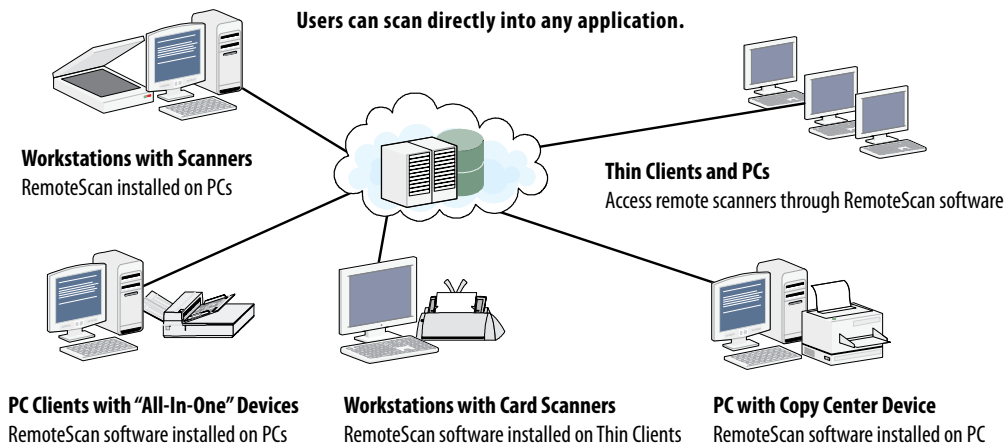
Users can scan directly into any application.

Workstations with Scanners
RemoteScan installed on PCs

Thin Clients and PCs
Access remote scanners through RemoteScan software

PC Clients with "All-In-One" Devices
RemoteScan software installed on PCs

Workstations with Card Scanners
RemoteScan software installed on Thin Clients

PC with Copy Center Device
RemoteScan software installed on PC